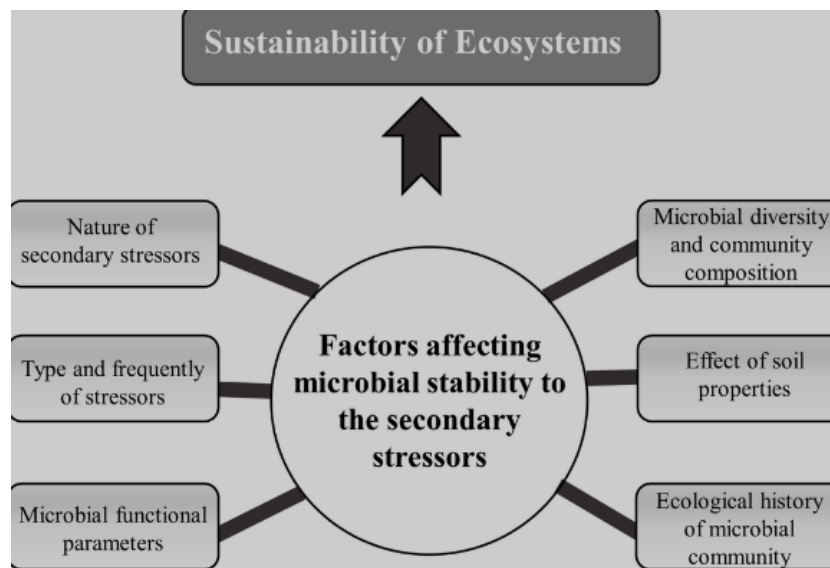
Sustainability of Ecosystems

Nature of secondary stressors

Microbial diversity and community composition

Factors affecting microbial stability to the secondary stressors

Type and frequently of stressors

Effect of soil properties

Microbial functional parameters

Ecological history of microbial community